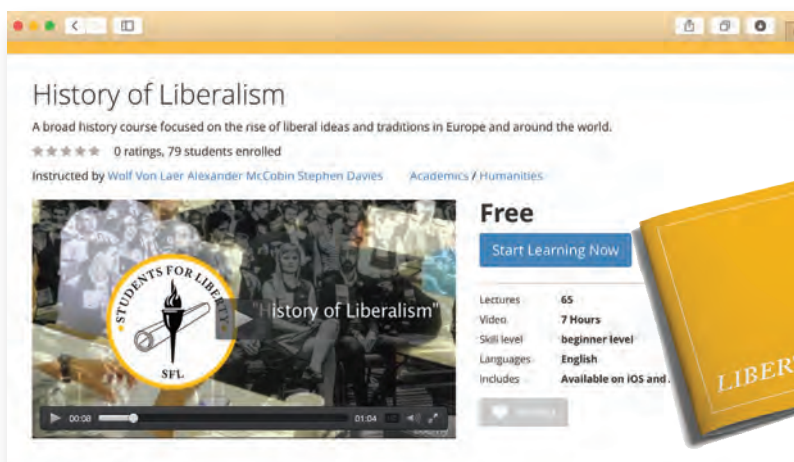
History of Liberalism

A broad history course focused on the rise of liberal ideas and traditions in Europe and around the world.

0 ratings, 79 students enrolled

Instructed by Wolf Von Laer Alexander McCobin Stephen Davies Academics / Humanities

STUDENTS FOR LIBERTY

SFL

"History of Liberalism"

00:08 01:04

Free

Start Learning Now

| | |
|---|---|
| Lectures | 65 |
| Video | 7 Hours |
| Skill level | beginner level |
| Languages | English |
| Includes | Available on iOS and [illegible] |

LIBER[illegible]